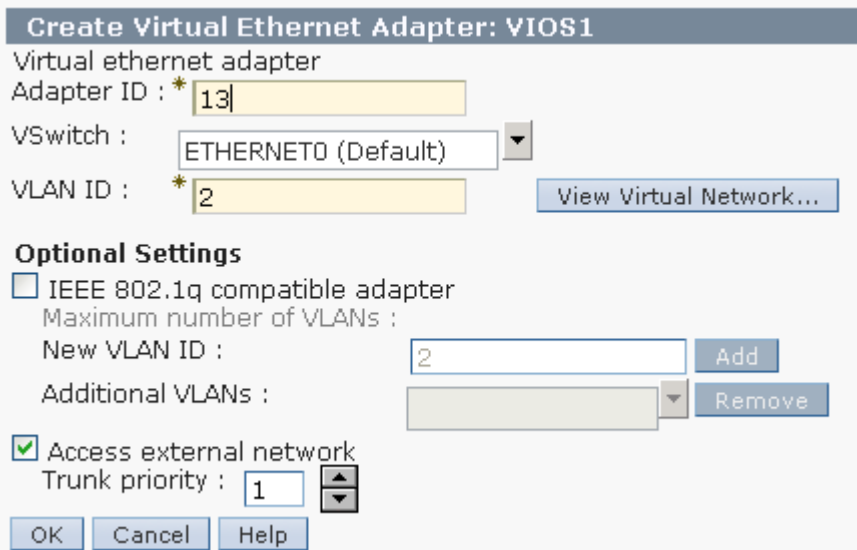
Create Virtual Ethernet Adapter: VIOS1

Virtual ethernet adapter

Adapter ID : * 13

VSwitch : ETHERNET0 (Default)

VLAN ID : * 2

View Virtual Network...

Optional Settings

IEEE 802.1q compatible adapter

Maximum number of VLANs :

New VLAN ID : 2

Add

Additional VLANs :

Remove

Access external network

Trunk priority : 1

OK Cancel Help